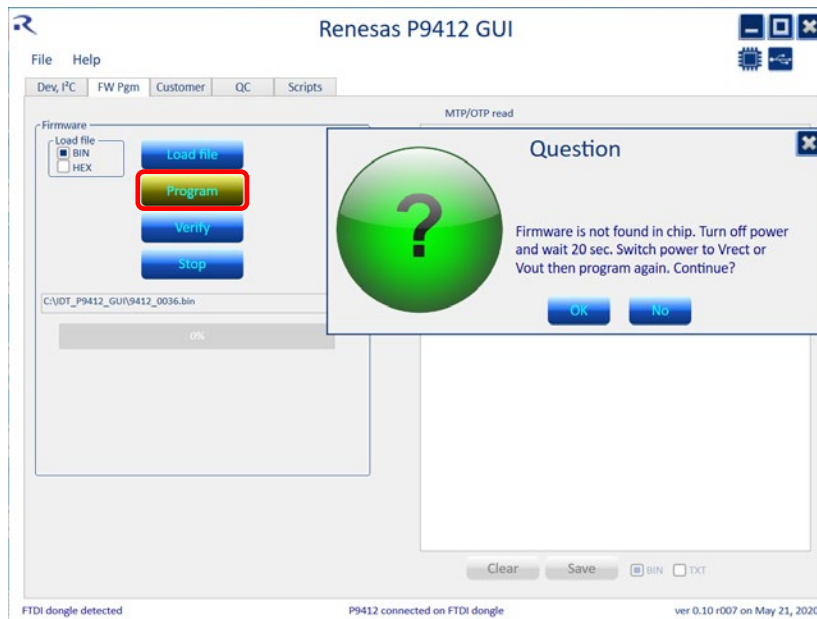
Renesas P9412 GUI

File Help

Dev, I²C FW Pgm Customer QC Scripts

Firmware

Load file

BIN

HEX

Load file

Program

Verify

Stop

C:\IDT_P9412_GUI\9412_0036.bin

0%

MTP/OTP read

Question

?

Firmware is not found in chip. Turn off power and wait 20 sec. Switch power to Vrect or Vout then program again. Continue?

OK No

Clear Save BIN TXT

FTDI dongle detected P9412 connected on FTDI dongle ver 0.10 r007 on May 21, 2020